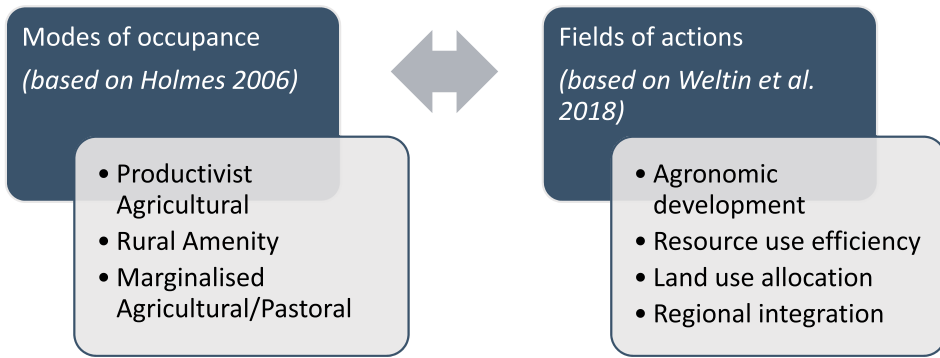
Modes of occupance
*(based on Holmes 2006)*

- Productivist Agricultural
- Rural Amenity
- Marginalised Agricultural/Pastoral

Fields of actions
*(based on Weltin et al. 2018)*

- Agronomic development
- Resource use efficiency
- Land use allocation
- Regional integration